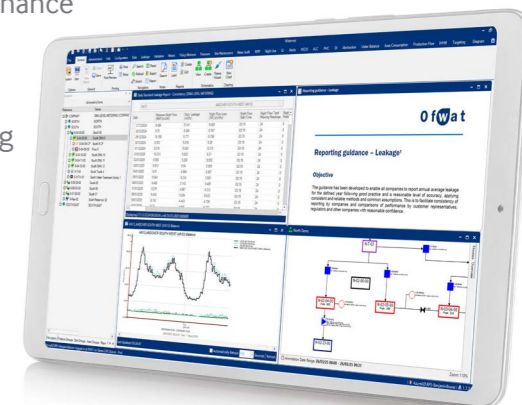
nance

g

Ofwat

Reporting guidance – Leakage

Objective

The guidance has been developed to enable all companies to report annual average leakage for the defined year following good practice and a reasonable level of accuracy, applying consistent and reliable methods and common assumptions. This is to facilitate consistency of reporting by companies and comparisons of performance by customer representatives, regulators and other companies with reasonable confidence.

Reporting guidance – Leakage